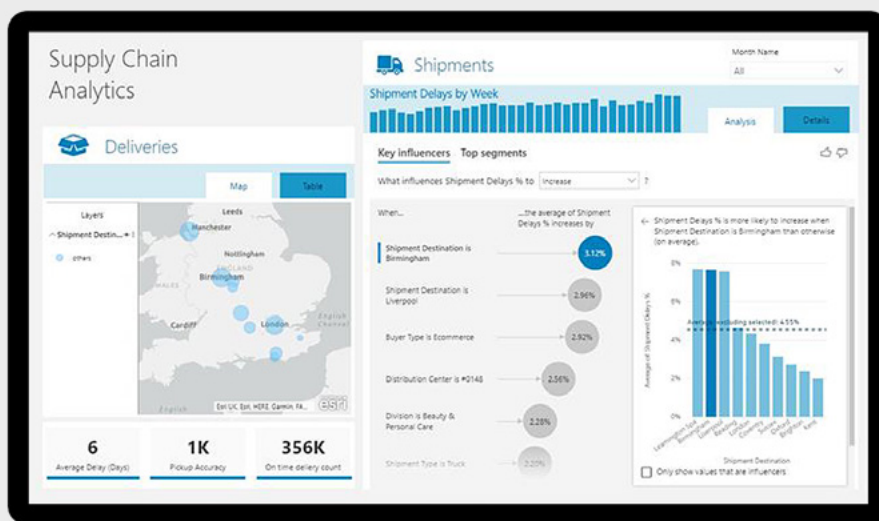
Supply Chain Analytics

Deliveries

Map Table

Layers
Shipment Destin...
others

Leeds
Manchester
Nottingham
ENGLAND
Birmingham
WALES
Cardiff
London
English Channel
Esri UK, Esri, HERE, Garmin, FA...
esri

6
Average Delay (Days)

1K
Pickup Accuracy

356K
On time delivery count

Shipments

Month Name
All

Shipment Delays by Week

Analysis Details

Key influencers Top segments

What influences Shipment Delays % to Increase ?

When...
...the average of Shipment Delays % increases by

Shipment Destination is Birmingham 3.12%
Shipment Destination is Liverpool 2.96%
Buyer Type is Ecommerce 2.92%
Distribution Center is #0148 2.56%
Division is Beauty & Personal Care 2.28%
Shipment Type is Truck 2.20%

← Shipment Delays % is more likely to increase when Shipment Destination is Birmingham than otherwise (on average).

8%
6%
4%
2%
0%

Average of Shipment Delays %

Average (excluding selected): 4.55%

Leamington Spa
Birmingham
Liverpool
Reading
London
Coventry
Swindon
Oxford
Brighton
Kent

Shipment Destination

Only show values that are influencers